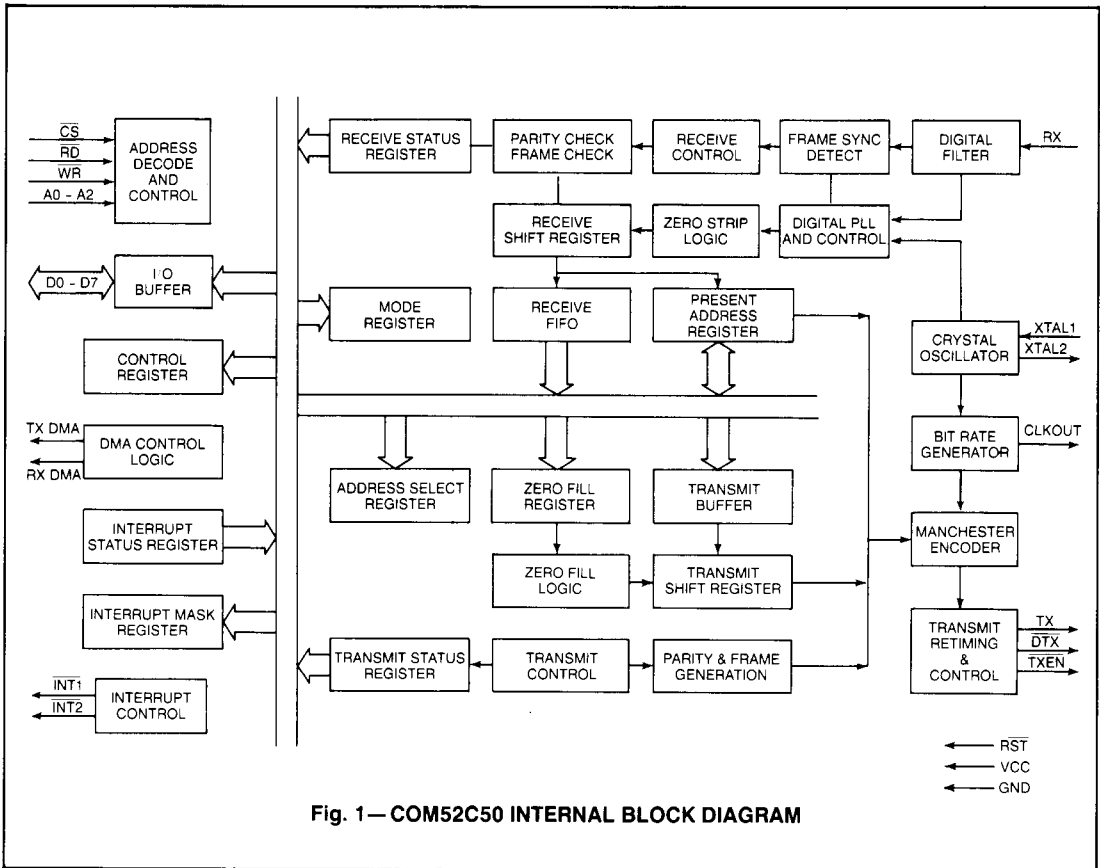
$\overline{CS}$
$\overline{RD}$
$\overline{WR}$
A0 - A2

ADDRESS DECODE AND CONTROL

D0 - D7

I/O BUFFER

CONTROL REGISTER

TX DMA
RX DMA

DMA CONTROL LOGIC

INTERRUPT STATUS REGISTER

INTERRUPT MASK REGISTER

$\overline{INT1}$
$\overline{INT2}$

INTERRUPT CONTROL

RECEIVE STATUS REGISTER

PARITY CHECK FRAME CHECK

RECEIVE CONTROL

FRAME SYNC DETECT

DIGITAL FILTER

RX

RECEIVE SHIFT REGISTER

ZERO STRIP LOGIC

DIGITAL PLL AND CONTROL

MODE REGISTER

RECEIVE FIFO

PRESENT ADDRESS REGISTER

CRYSTAL OSCILLATOR

XTAL1
XTAL2

BIT RATE GENERATOR

CLKOUT

ADDRESS SELECT REGISTER

ZERO FILL REGISTER

TRANSMIT BUFFER

MANCHESTER ENCODER

ZERO FILL LOGIC

TRANSMIT SHIFT REGISTER

TRANSMIT STATUS REGISTER

TRANSMIT CONTROL

PARITY & FRAME GENERATION

TRANSMIT RETIMING & CONTROL

TX
$\overline{DTX}$
$\overline{TXEN}$

$\overline{RST}$
VCC
GND

Fig. 1— COM52C50 INTERNAL BLOCK DIAGRAM